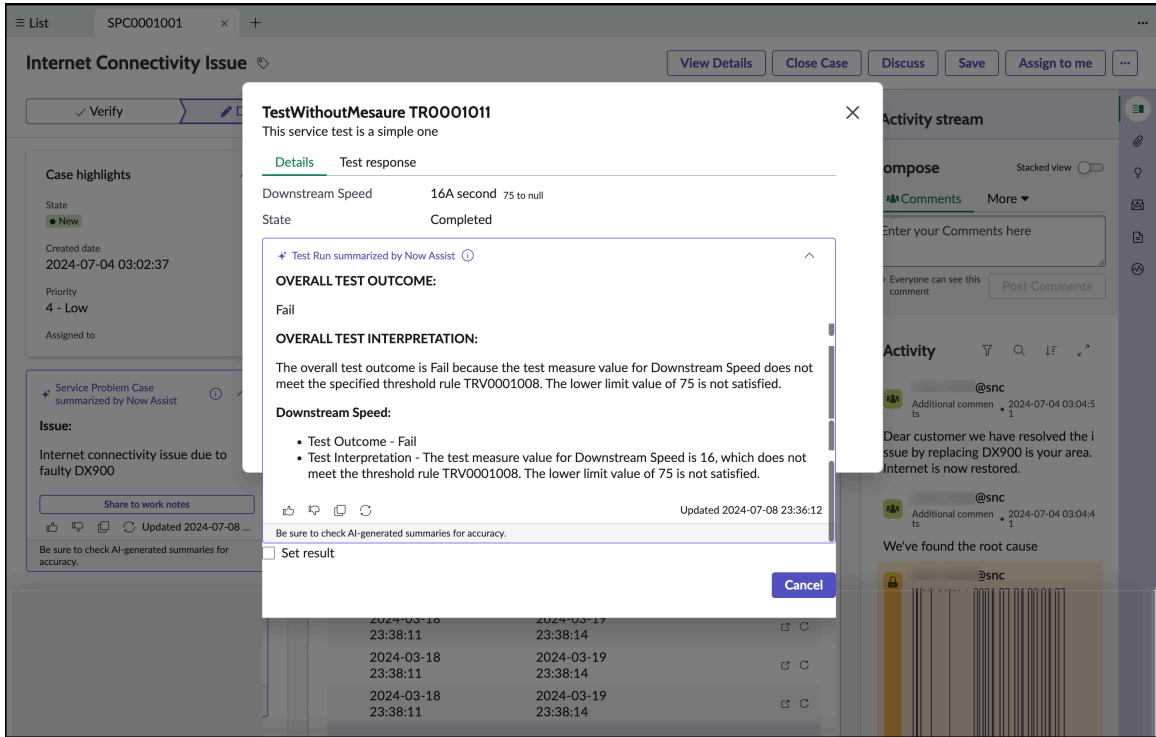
≡ List SPC0001001 × +

...

Internet Connectivity Issue

View Details Close Case Discuss Save Assign to me ...

✓ Verify

Case highlights

State
● New

Created date
2024-07-04 03:02:37

Priority
4 - Low

Assigned to

Service Problem Case summarized by Now Assist

Issue:

Internet connectivity issue due to faulty DX900

Share to work notes

Updated 2024-07-08 ...

Be sure to check AI-generated summaries for accuracy.

TestWithoutMesaure TR0001011
This service test is a simple one

Details Test response

Downstream Speed 16A second 75 to null

State Completed

Test Run summarized by Now Assist

OVERALL TEST OUTCOME:

Fail

OVERALL TEST INTERPRETATION:

The overall test outcome is Fail because the test measure value for Downstream Speed does not meet the specified threshold rule TRV0001008. The lower limit value of 75 is not satisfied.

Downstream Speed:

- Test Outcome - Fail
- Test Interpretation - The test measure value for Downstream Speed is 16, which does not meet the threshold rule TRV0001008. The lower limit value of 75 is not satisfied.

Updated 2024-07-08 23:36:12

Be sure to check AI-generated summaries for accuracy.

Set result

Cancel

| | |
|---|---|
| 2024-03-18 23:38:11 | 2024-03-19 23:38:14 |
| 2024-03-18 23:38:11 | 2024-03-19 23:38:14 |
| 2024-03-18 23:38:11 | 2024-03-19 23:38:14 |

Activity stream

ompose

Stacked view

Comments More ▾

Enter your Comments here

Everyone can see this comment

Post Comments

Activity

@snc
Additional comments • 2024-07-04 03:04:51

Dear customer we have resolved the i ssue by replacing DX900 is your area. Internet is now restored.

@snc
Additional comments • 2024-07-04 03:04:41

We've found the root cause

@snc